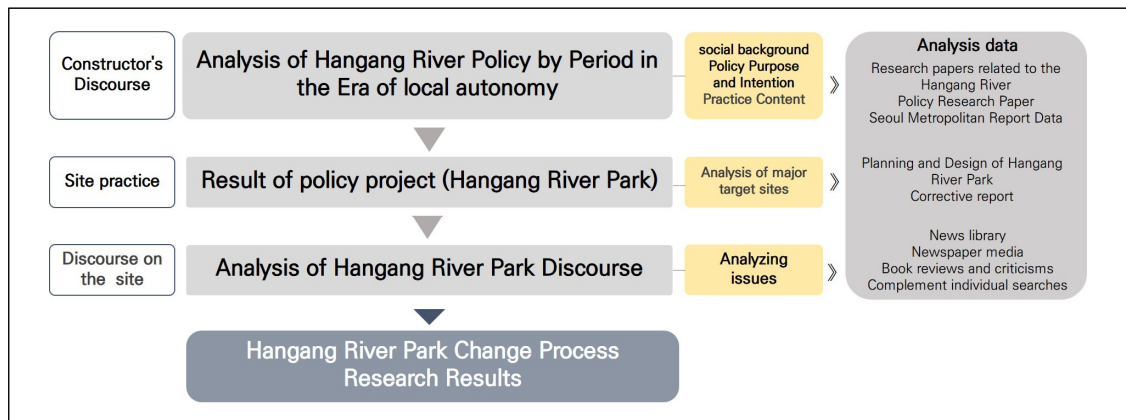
Constructor's Discourse

Analysis of Hangang River Policy by Period in the Era of local autonomy

social background
Policy Purpose and Intention
Practice Content

》

Site practice

Result of policy project (Hangang River Park)

Analysis of major target sites

Discourse on the site

Analysis of Hangang River Park Discourse

Analyzing issues

》

Analysis data

Research papers related to the Hangang River
Policy Research Paper
Seoul Metropolitan Report Data

Planning and Design of Hangang River Park
Corrective report

News library
Newspaper media
Book reviews and criticisms
Complement individual searches

Hangang River Park Change Process Research Results